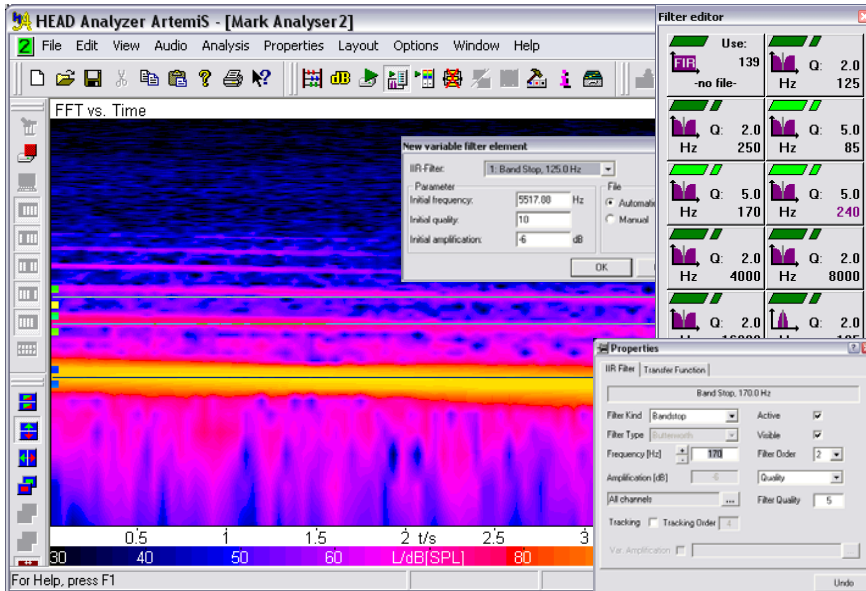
HEAD Analyzer ArtemiS - [Mark Analyser2]

File Edit View Audio Analysis Properties Layout Options Window Help

FFT vs. Time

New variable filter element

IIR-Filter: 1: Band Stop, 125.0 Hz

Parameter
Initial frequency: 5517.00 Hz
Initial quality: 10
Initial amplification: -6 dB

File
Automat
Manual

OK

0.5 1 1.5 2 t/s 2.5 3

30 40 50 60 L/dB[SPL] 80

For Help, press F1

Filter editor

Use: 139 FIR -no file-
Q: 2.0 Hz 125
Q: 2.0 Hz 250
Q: 5.0 Hz 85
Q: 5.0 Hz 170
Q: 5.0 Hz 240
Q: 2.0 Hz 4000
Q: 2.0 Hz 8000
Q: 2.0 Q: 2.0

Properties

IIR Filter Transfer Function

Band Stop, 170.0 Hz

Filter Kind Bandstop
Active
Filter Type Butterworth
Visible
Frequency [Hz] 170
Filter Order 2
Amplification [dB] -6
Quality
All channels ...
Filter Quality 5
Tracking Tracking Order 4
Var. Amplification

Undo